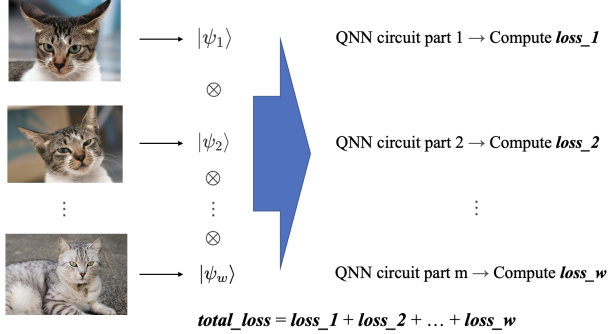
$|\psi_1\rangle$

$\otimes$

$|\psi_2\rangle$

$\otimes$

$\vdots$

$\otimes$

$|\psi_w\rangle$

$\vdots$

QNN circuit part 1 → Compute ***loss_1***

QNN circuit part 2 → Compute ***loss_2***

$\vdots$

QNN circuit part m → Compute ***loss_w***

***total_loss*** = ***loss_1*** + ***loss_2*** + … + ***loss_w***